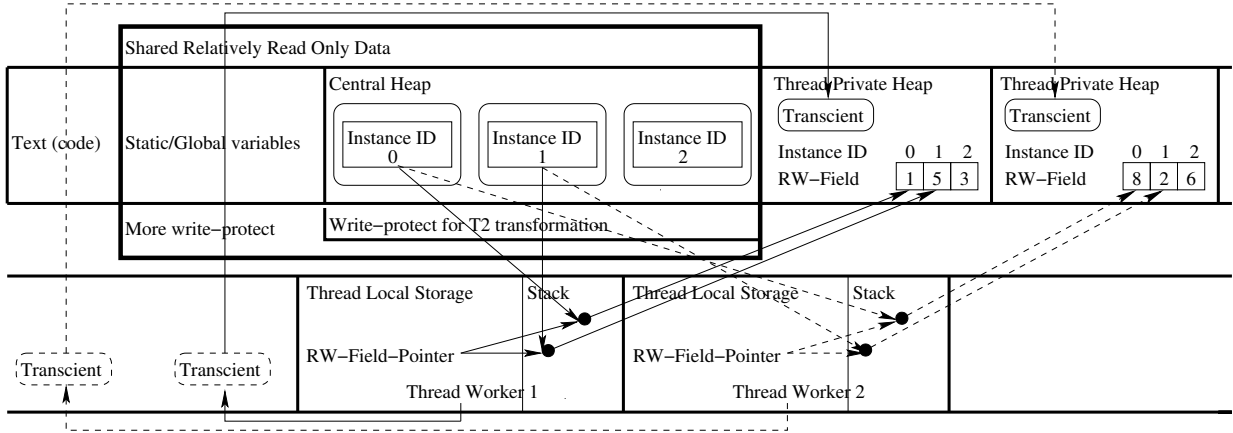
Shared Relatively Read Only Data

Text (code)

Static/Global variables

Central Heap

Instance ID 0

Instance ID 1

Instance ID 2

Thread Private Heap

Transcient

Instance ID 0 1 2

RW−Field 1 5 3

Thread Private Heap

Transcient

Instance ID 0 1 2

RW−Field 8 2 6

More write−protect

Write−protect for T2 transformation

Thread Local Storage

Stack

RW−Field−Pointer

Thread Worker 1

Thread Local Storage

Stack

RW−Field−Pointer

Thread Worker 2

Transcient

Transcient